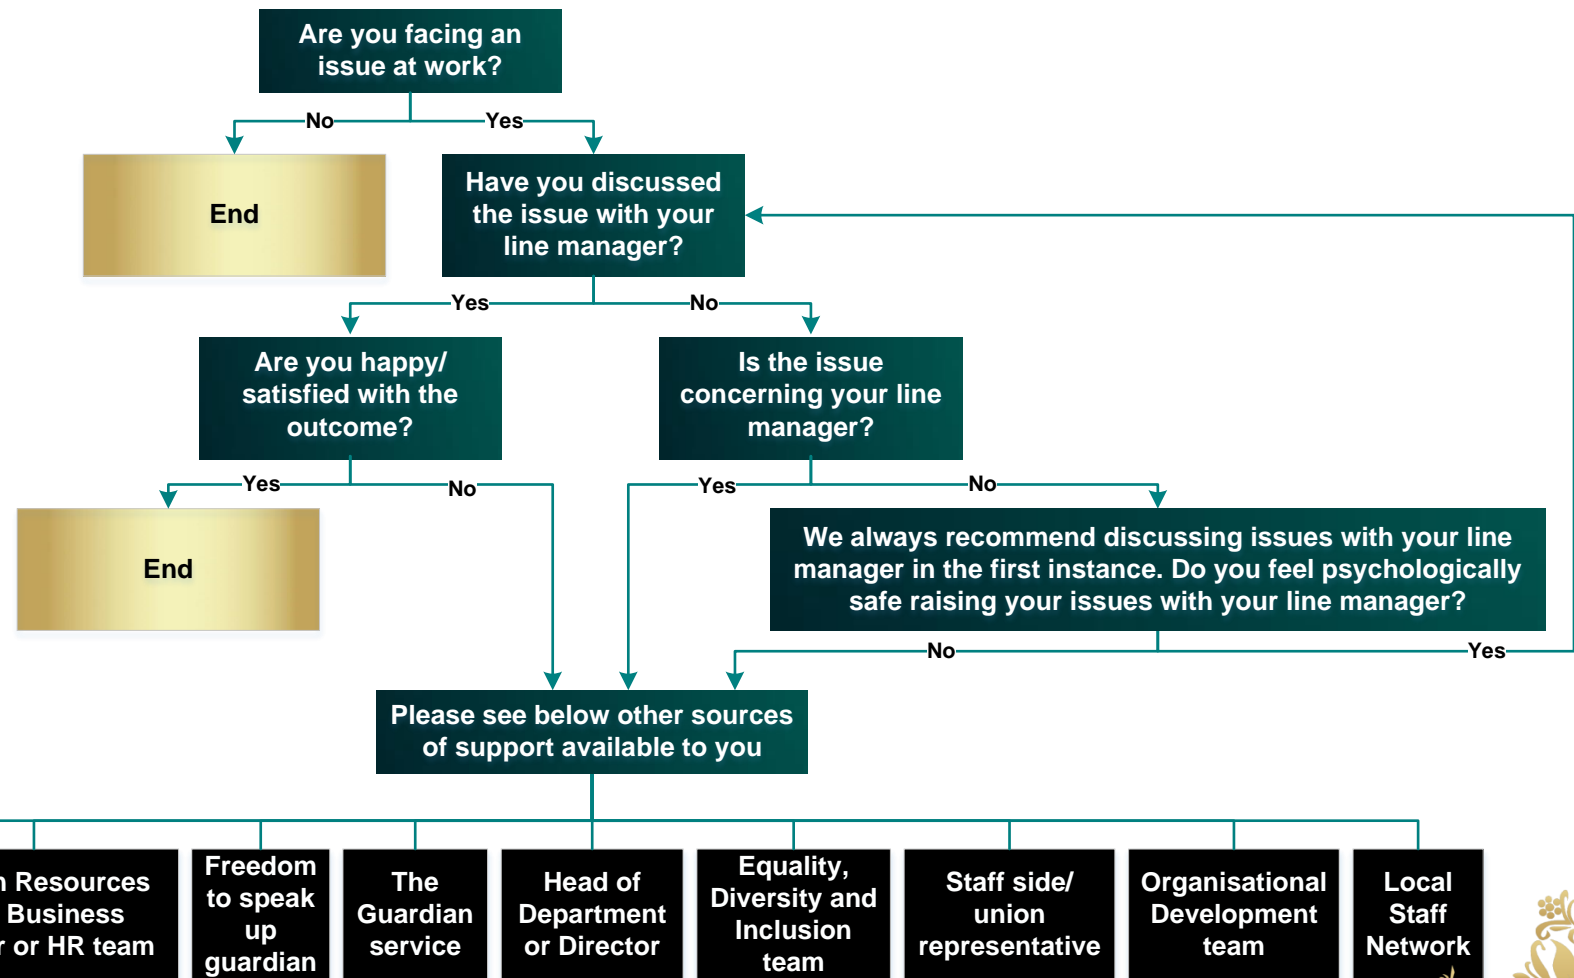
Are you facing an issue at work?

No

Yes

End

Have you discussed the issue with your line manager?

Yes

No

Are you happy/ satisfied with the outcome?

Is the issue concerning your line manager?

Yes

No

Yes

No

End

We always recommend discussing issues with your line manager in the first instance. Do you feel psychologically safe raising your issues with your line manager?

No

Yes

Please see below other sources of support available to you

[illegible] Resources Business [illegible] or HR team

Freedom to speak up guardian

The Guardian service

Head of Department or Director

Equality, Diversity and Inclusion team

Staff side/ union representative

Organisational Development team

Local Staff Network